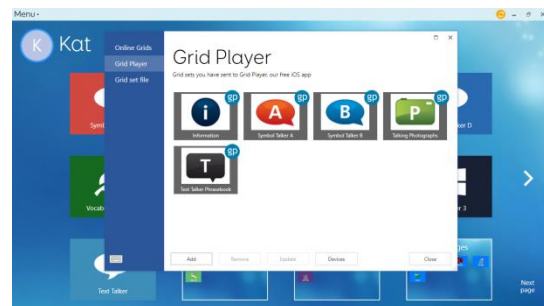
Menu ▾

K Kat

Online Grids
Grid Player
Grid set file

Grid Player
Grid sets you have sent to Grid Player, our free iOS app

i
GP
Information

A
GP
Symbol Talker A

B
GP
Symbol Talker B

P
GP
Talking Photographs

T
GP
Text Talker Phrasebook

Add
Remove
Update
Devices
Close

Symb
ocr D
Vocab
r 3
Text Talker
ages
Next page